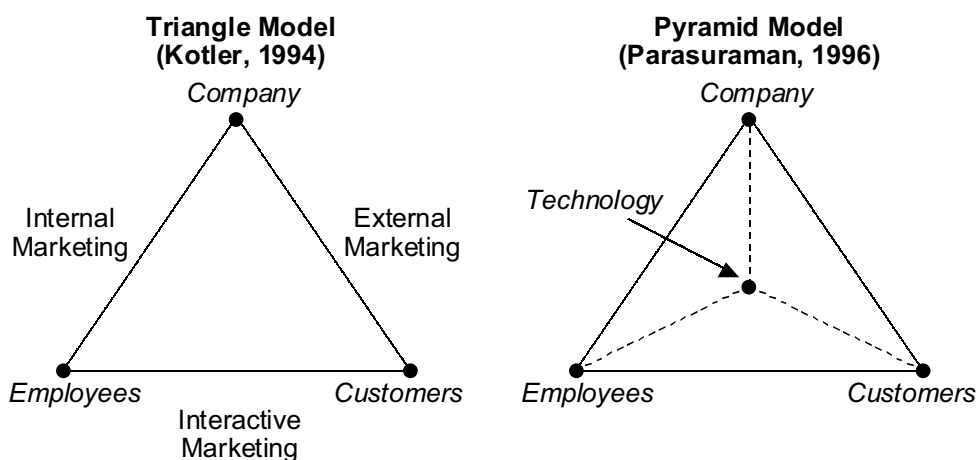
Triangle Model
(Kotler, 1994)

Company

Internal Marketing

External Marketing

Employees

Customers

Interactive Marketing

Pyramid Model
(Parasuraman, 1996)

Company

Technology

Employees

Customers